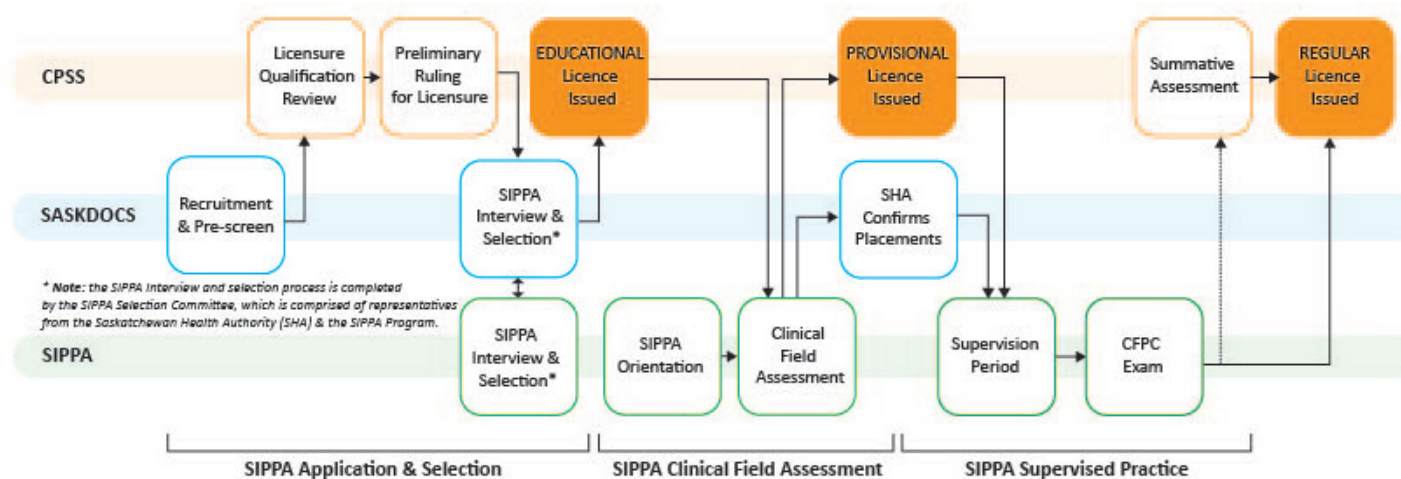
CPSS

Licensure Qualification Review

Preliminary Ruling for Licensure

EDUCATIONAL Licence Issued

PROVISIONAL Licence Issued

Summative Assessment

REGULAR Licence Issued

SASKDOCS

Recruitment & Pre-screen

SIPPA Interview & Selection*

SHA Confirms Placements

* Note: the SIPPA Interview and selection process is completed by the SIPPA Selection Committee, which is comprised of representatives from the Saskatchewan Health Authority (SHA) & the SIPPA Program.

SIPPA

SIPPA Interview & Selection*

SIPPA Orientation

Clinical Field Assessment

Supervision Period

CFPC Exam

SIPPA Application & Selection

SIPPA Clinical Field Assessment

SIPPA Supervised Practice